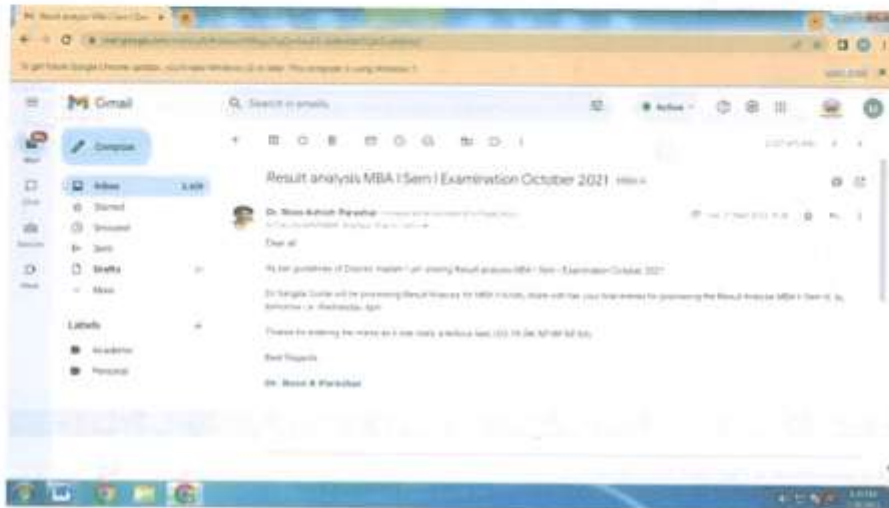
Gmail

Search in emails

Active

Compose

Inbox

Starred

Snoozed

Sent

Drafts

More

Labels

Academic

Personal

Result analysis MBA I Sem I Examination October 2021 Inbox

Dr. Nisha Ashish Parashar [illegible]

Dear all

As per guidelines of Director Madam I am sharing Result analysis MBA I Sem - Examination October 2021

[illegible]

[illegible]

Best Regards

Dr. Nisha A Parashar